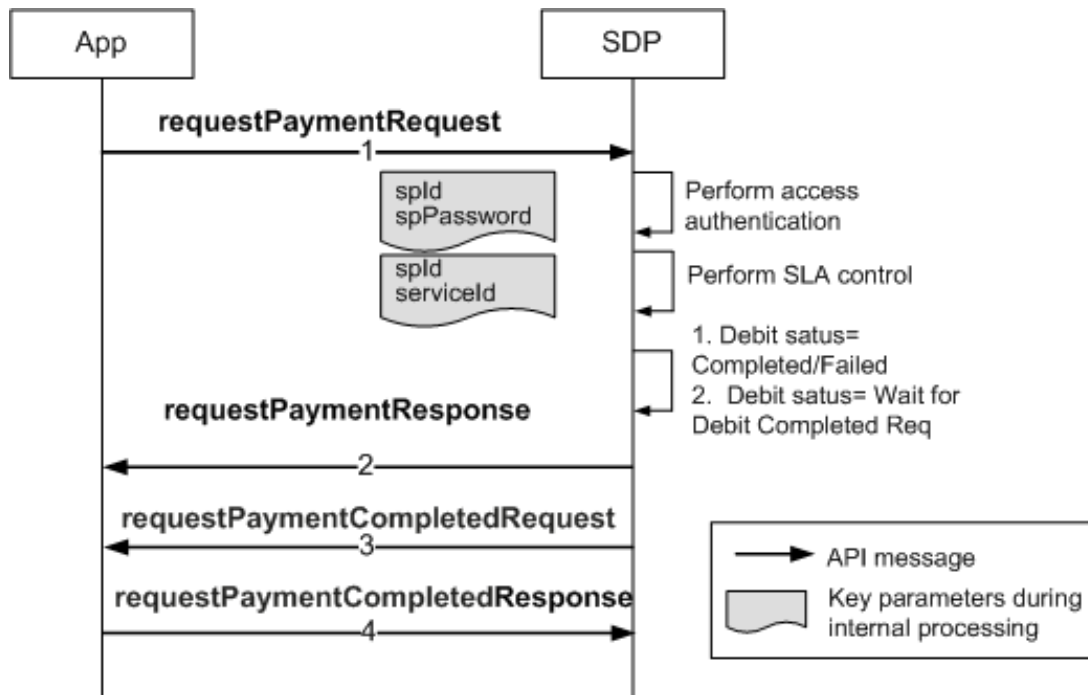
App

SDP

requestPaymentRequest

1

spId
spPassword

Perform access authentication

spId
serviceId

Perform SLA control

1. Debit satus= Completed/Failed
2. Debit satus= Wait for Debit Completed Req

requestPaymentResponse

2

requestPaymentCompletedRequest

3

requestPaymentCompletedResponse

4

API message

Key parameters during internal processing